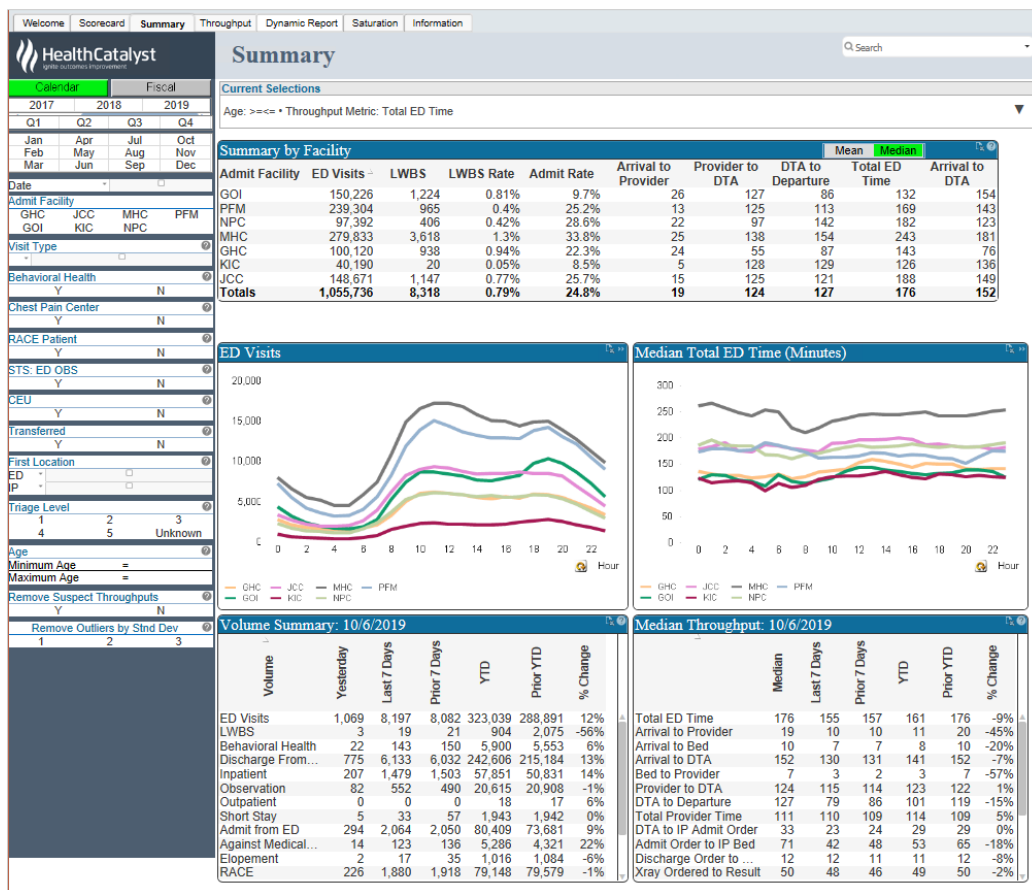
Welcome | Scorecard | Summary | Throughput | Dynamic Report | Saturation | Information

HealthCatalyst
ignite outcomes improvement

Summary

Search

Calendar | Fiscal
2017 | 2018 | 2019
Q1 | Q2 | Q3 | Q4
Jan | Apr | Jul | Oct
Feb | May | Aug | Nov
Mar | Jun | Sep | Dec

Date

Admit Facility
GHC | JCC | MHC | PFM
GOI | KIC | NPC

Visit Type

Behavioral Health
Y | N

Chest Pain Center
Y | N

RACE Patient
Y | N

STS: ED OBS
Y | N

CEU
Y | N

Transferred
Y | N

First Location
ED
IP

Triage Level
1 | 2 | 3
4 | 5 | Unknown

Age
Minimum Age =
Maximum Age =

Remove Suspect Throughputs
Y | N

Remove Outliers by Stnd Dev
1 | 2 | 3

Current Selections
Age: >=<= • Throughput Metric: Total ED Time

Summary by Facility
Mean | Median

| Admit Facility | ED Visits | LWBS | LWBS Rate | Admit Rate | Arrival to Provider | Provider to DTA | DTA to Departure | Total ED Time | Arrival to DTA |
|---|---|---|---|---|---|---|---|---|---|
| GOI | 150,226 | 1,224 | 0.81% | 9.7% | 26 | 127 | 86 | 132 | 154 |
| PFM | 239,304 | 965 | 0.4% | 25.2% | 13 | 125 | 113 | 169 | 143 |
| NPC | 97,392 | 406 | 0.42% | 28.6% | 22 | 97 | 142 | 182 | 123 |
| MHC | 279,833 | 3,618 | 1.3% | 33.8% | 25 | 138 | 154 | 243 | 181 |
| GHC | 100,120 | 938 | 0.94% | 22.3% | 24 | 55 | 87 | 143 | 76 |
| KIC | 40,190 | 20 | 0.05% | 8.5% | 5 | 128 | 129 | 126 | 136 |
| JCC | 148,671 | 1,147 | 0.77% | 25.7% | 15 | 125 | 121 | 188 | 149 |
| Totals | 1,055,736 | 8,318 | 0.79% | 24.8% | 19 | 124 | 127 | 176 | 152 |

ED Visits
20,000
15,000
10,000
5,000
0
0 2 4 6 8 10 12 14 16 18 20 22
Hour
GHC JCC MHC PFM
GOI KIC NPC

Median Total ED Time (Minutes)
300
250
200
150
100
50
0
0 2 4 6 8 10 12 14 16 18 20 22
Hour
GHC JCC MHC PFM
GOI KIC NPC

Volume Summary: 10/6/2019

| Volume | Yesterday | Last 7 Days | Prior 7 Days | YTD | Prior YTD | % Change |
|---|---|---|---|---|---|---|
| ED Visits | 1,069 | 8,197 | 8,082 | 323,039 | 288,891 | 12% |
| LWBS | 3 | 19 | 21 | 904 | 2,075 | -56% |
| Behavioral Health | 22 | 143 | 150 | 5,900 | 5,553 | 6% |
| Discharge From... | 775 | 6,133 | 6,032 | 242,606 | 215,184 | 13% |
| Inpatient | 207 | 1,479 | 1,503 | 57,851 | 50,831 | 14% |
| Observation | 82 | 552 | 490 | 20,615 | 20,908 | -1% |
| Outpatient | 0 | 0 | 0 | 18 | 17 | 6% |
| Short Stay | 5 | 33 | 57 | 1,943 | 1,942 | 0% |
| Admit from ED | 294 | 2,064 | 2,050 | 80,409 | 73,681 | 9% |
| Against Medical... | 14 | 123 | 136 | 5,286 | 4,321 | 22% |
| Elopement | 2 | 17 | 35 | 1,016 | 1,084 | -6% |
| RACE | 226 | 1,880 | 1,918 | 79,148 | 79,579 | -1% |

Median Throughput: 10/6/2019

| | Median | Last 7 Days | Prior 7 Days | YTD | Prior YTD | % Change |
|---|---|---|---|---|---|---|
| Total ED Time | 176 | 155 | 157 | 161 | 176 | -9% |
| Arrival to Provider | 19 | 10 | 10 | 11 | 20 | -45% |
| Arrival to Bed | 10 | 7 | 7 | 8 | 10 | -20% |
| Arrival to DTA | 152 | 130 | 131 | 141 | 152 | -7% |
| Bed to Provider | 7 | 3 | 2 | 3 | 7 | -57% |
| Provider to DTA | 124 | 115 | 114 | 123 | 122 | 1% |
| DTA to Departure | 127 | 79 | 86 | 101 | 119 | -15% |
| Total Provider Time | 111 | 110 | 109 | 114 | 109 | 5% |
| DTA to IP Admit Order | 33 | 23 | 24 | 29 | 29 | 0% |
| Admit Order to IP Bed | 71 | 42 | 48 | 53 | 65 | -18% |
| Discharge Order to ... | 12 | 12 | 11 | 11 | 12 | -8% |
| Xray Ordered to Result | 50 | 48 | 46 | 49 | 50 | -2% |